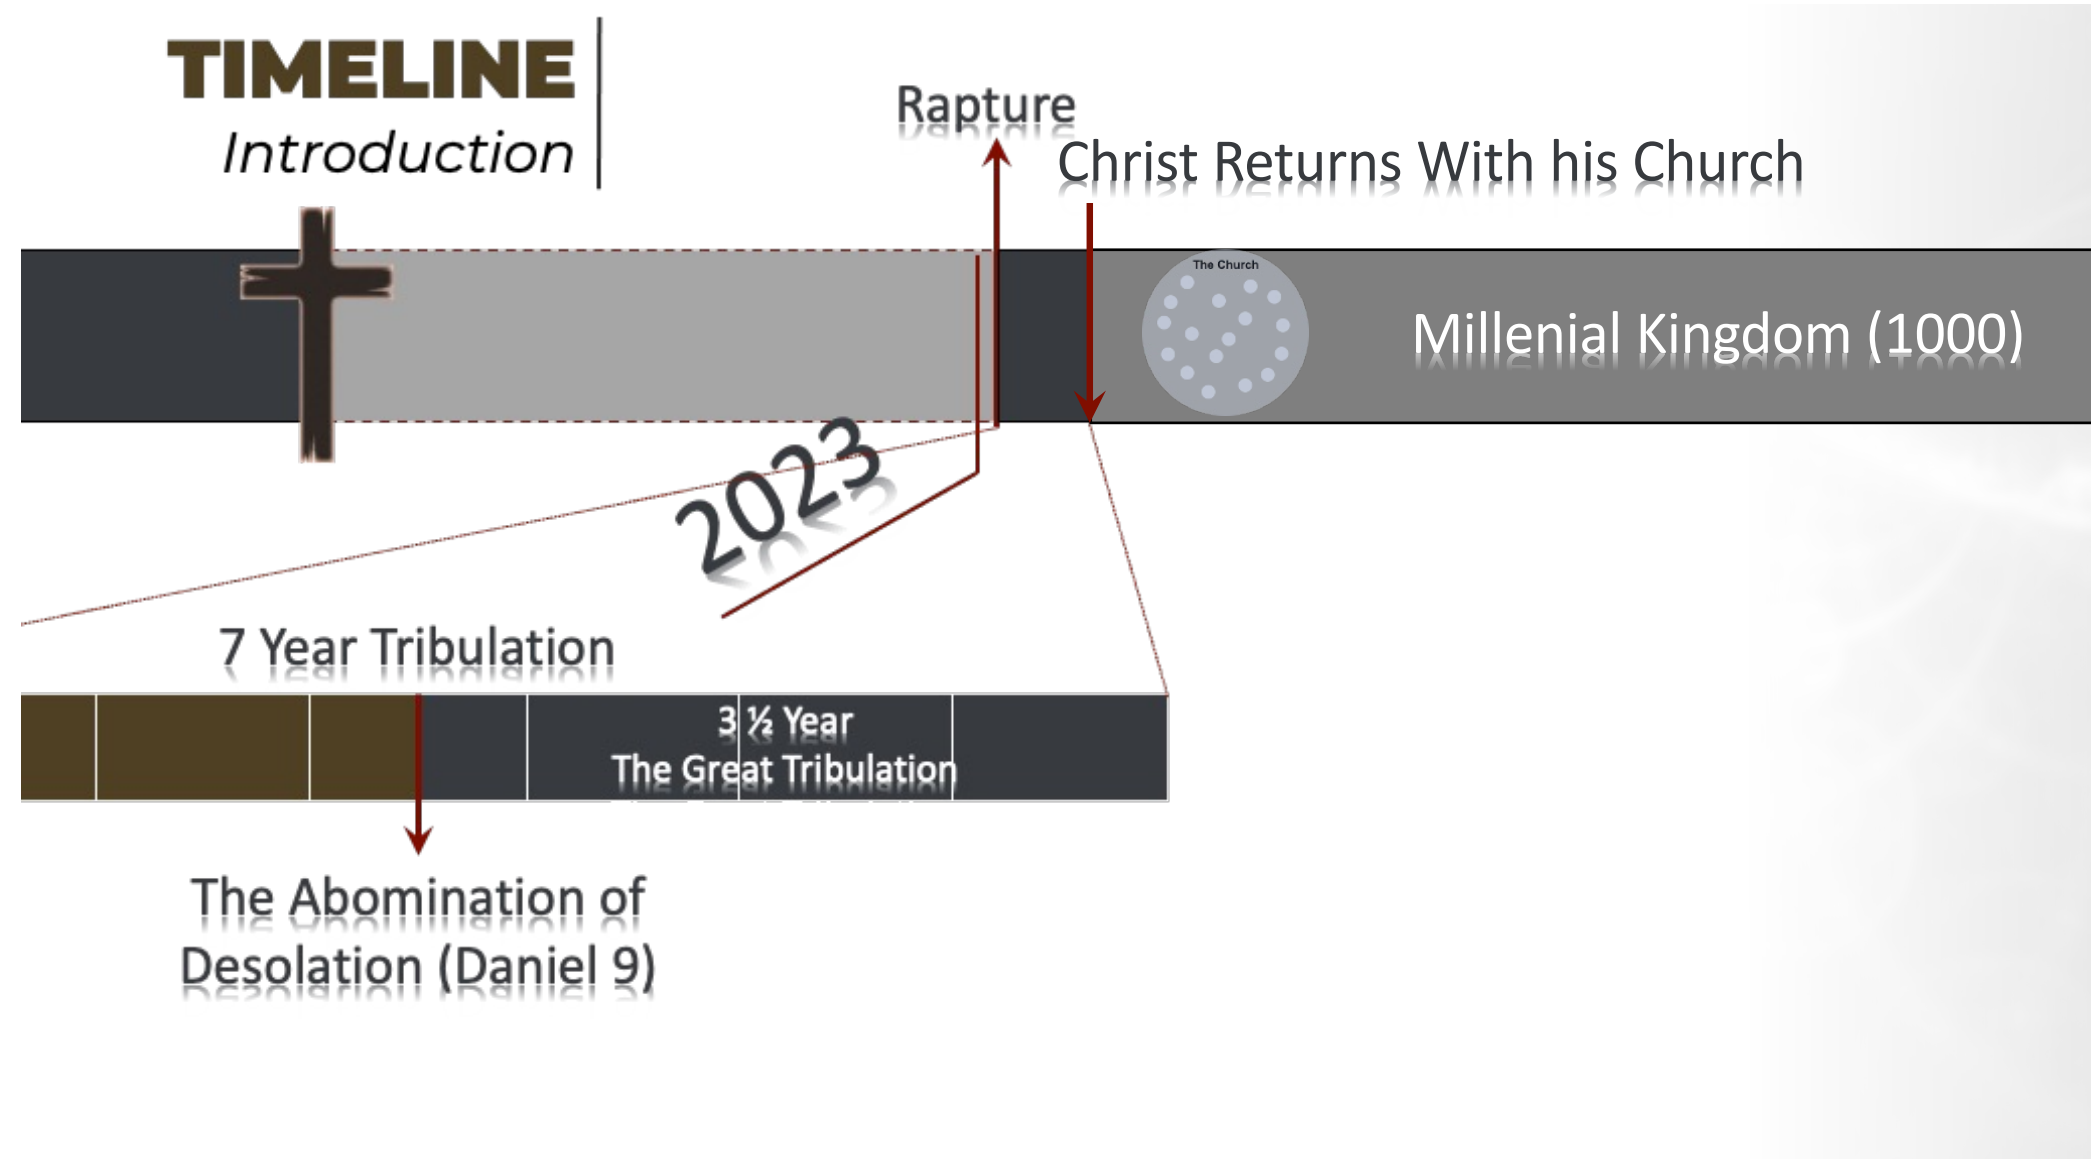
TIMELINE
Introduction

Rapture

Christ Returns With his Church

The Church

Millenial Kingdom (1000)

2023

7 Year Tribulation

3 ½ Year
The Great Tribulation

The Abomination of Desolation (Daniel 9)